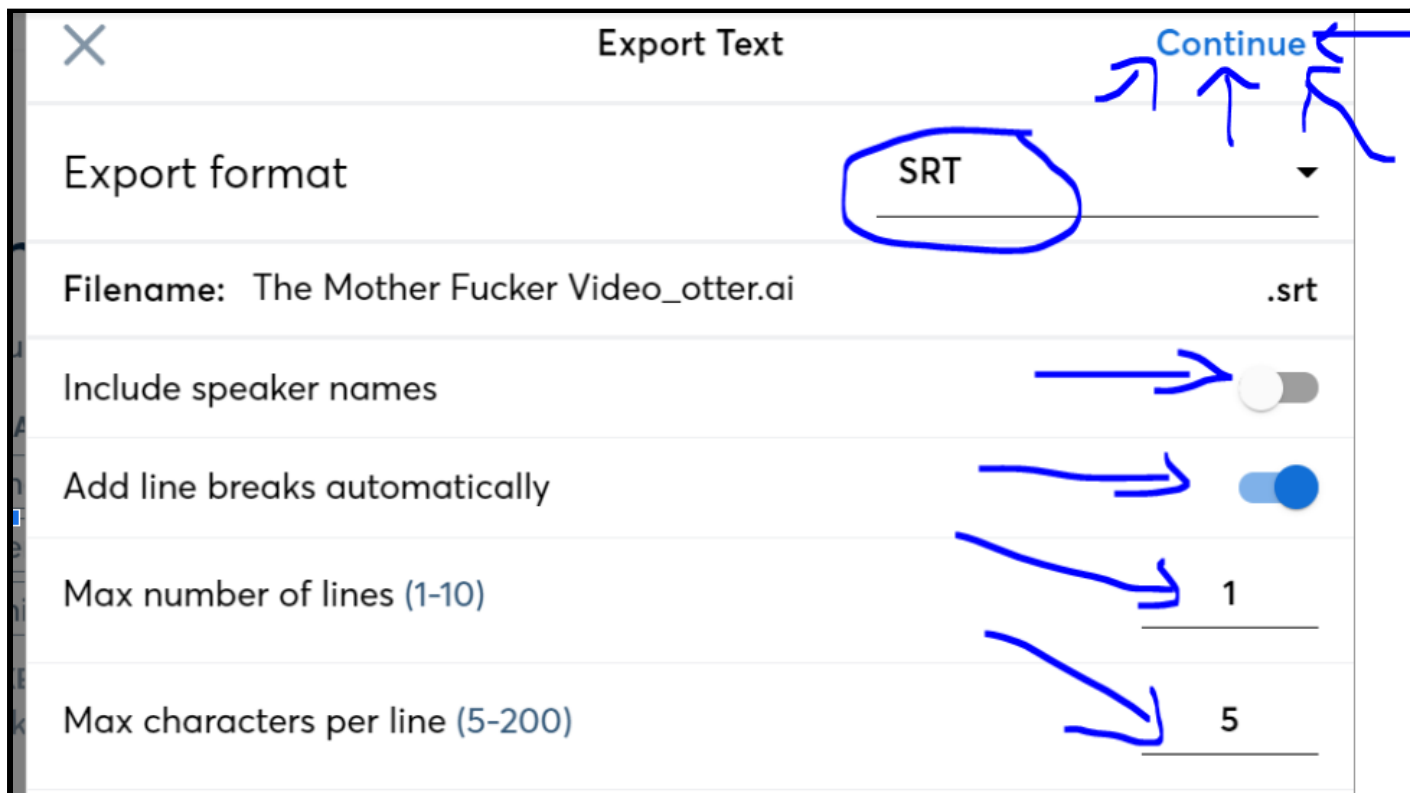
Export Text
Continue

Export format
SRT

Filename: The Mother Fucker Video_otter.ai .srt

Include speaker names

Add line breaks automatically

Max number of lines (1-10)
1

Max characters per line (5-200)
5